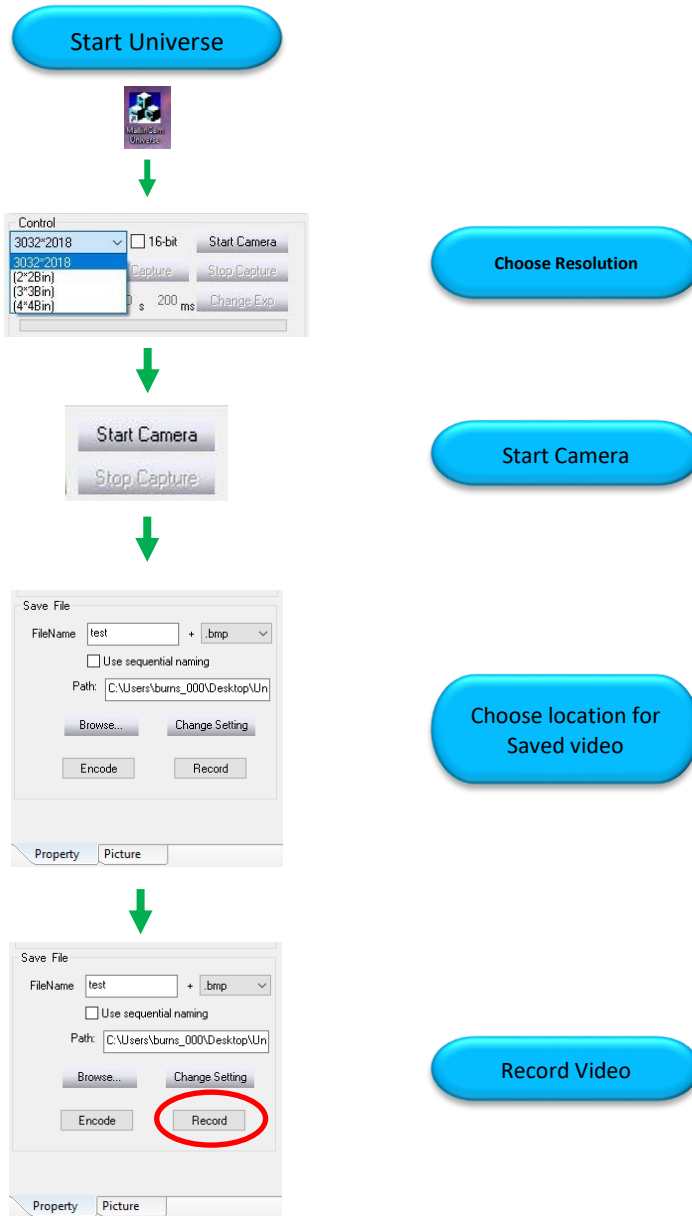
Start Universe

MallinCam Universe

Control
3032*2018
16-bit
Start Camera
3032*2018
(2*2Bin)
(3*3Bin)
(4*4Bin)
Capture
Stop Capture
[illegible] s 200 ms
Change Exp

Choose Resolution

Start Camera
Stop Capture

Start Camera

Save File
FileName test + .bmp
Use sequential naming
Path: C:\Users\burns_000\Desktop\Un
Browse...
Change Setting
Encode
Record
Property
Picture

Choose location for Saved video

Save File
FileName test + .bmp
Use sequential naming
Path: C:\Users\burns_000\Desktop\Un
Browse...
Change Setting
Encode
Record
Property
Picture

Record Video